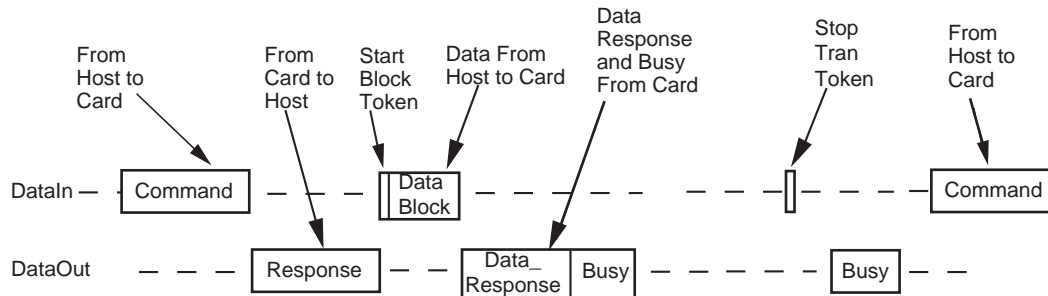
From Host to Card

From Card to Host

Start Block Token

Data From Host to Card

Data Response and Busy From Card

Stop Tran Token

From Host to Card

DataIn

Command

Data Block

Command

DataOut

Response

Data_ Response

Busy

Busy